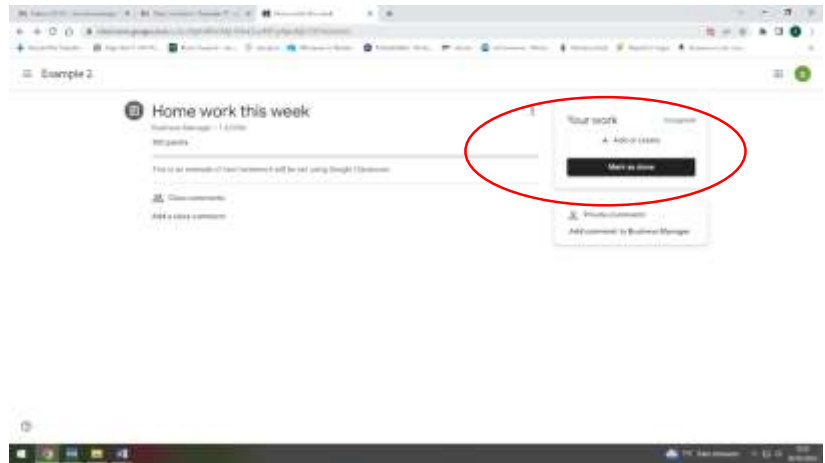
Example 2

Home work this week

Business Manager • 1 Jul 2021

100 points

This is an example of how homework will be set using Google Classroom.

Class comments

Add a class comment

Your work

Assigned

+ Add or create

Mark as done

Private comments

Add comment to Business Manager